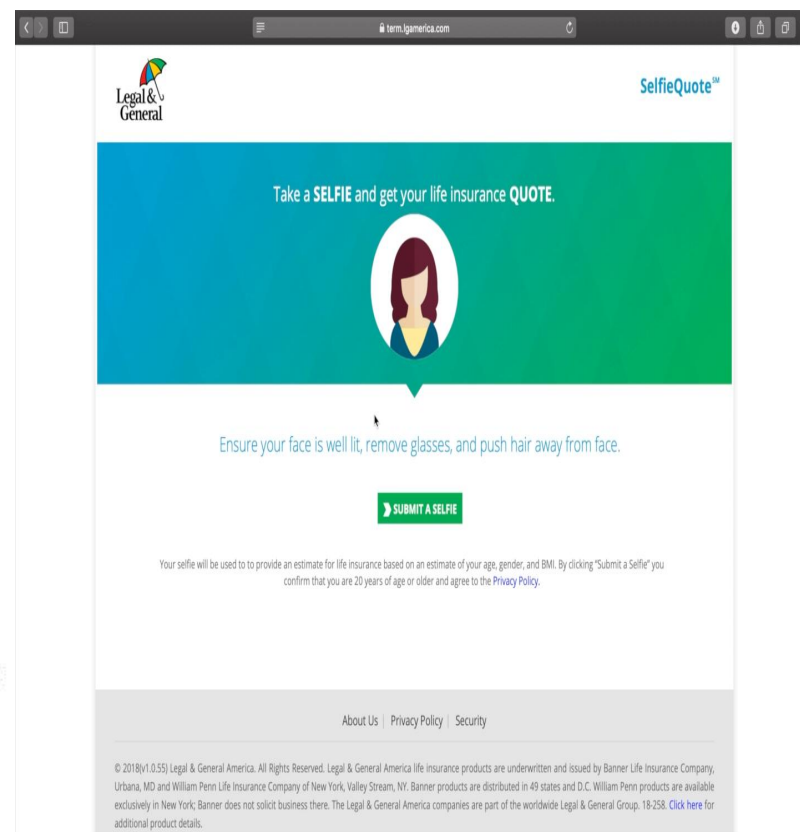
term.lgamerica.com

Legal & General

SelfieQuote℠

Take a SELFIE and get your life insurance QUOTE.

Ensure your face is well lit, remove glasses, and push hair away from face.

SUBMIT A SELFIE

Your selfie will be used to to provide an estimate for life insurance based on an estimate of your age, gender, and BMI. By clicking "Submit a Selfie" you confirm that you are 20 years of age or older and agree to the Privacy Policy.

About Us | Privacy Policy | Security

© 2018(v1.0.55) Legal & General America. All Rights Reserved. Legal & General America life insurance products are underwritten and issued by Banner Life Insurance Company, Urbana, MD and William Penn Life Insurance Company of New York, Valley Stream, NY. Banner products are distributed in 49 states and D.C. William Penn products are available exclusively in New York; Banner does not solicit business there. The Legal & General America companies are part of the worldwide Legal & General Group. 18-258. Click here for additional product details.